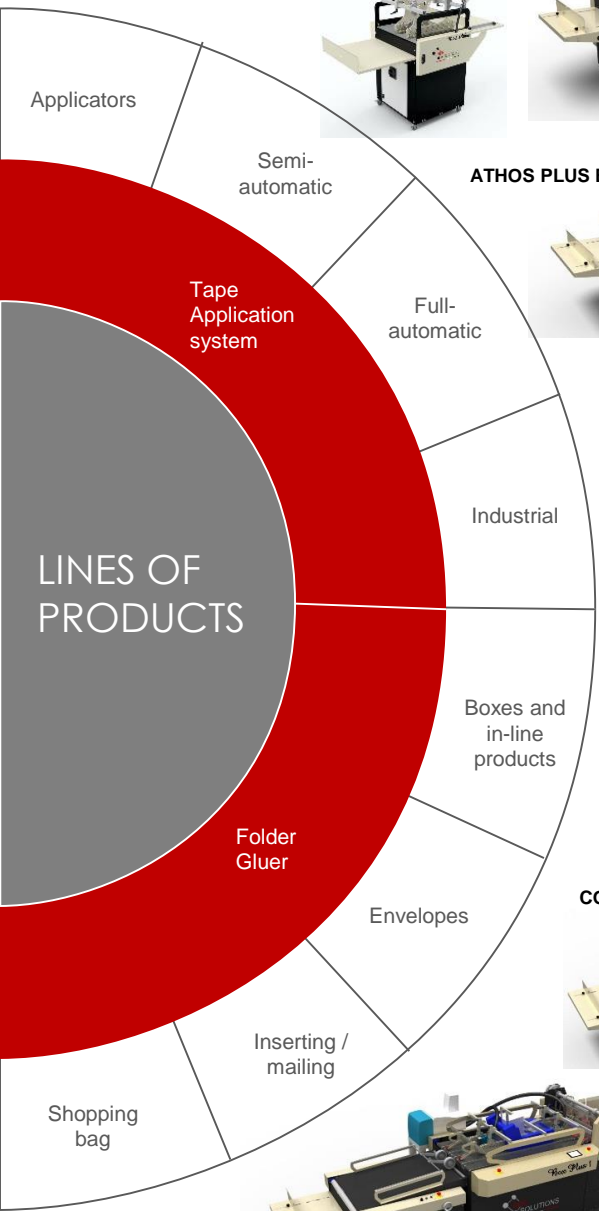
Applicators

Semi-automatic

ATHOS PLUS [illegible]

Tape Application system

Full-automatic

Industrial

LINES OF PRODUCTS

Boxes and in-line products

Folder Gluer

Envelopes

CO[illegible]

Inserting / mailing

Shopping bag

Boxo Plus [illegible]

SOLUTIONS